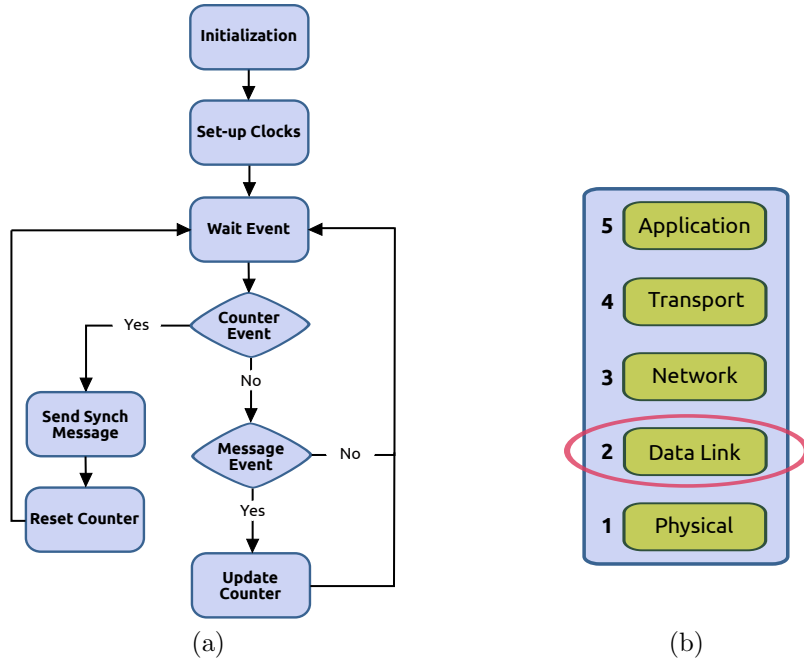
Initialization

Set-up Clocks

Wait Event

Counter Event

Yes

No

Send Synch Message

Reset Counter

Message Event

No

Yes

Update Counter

(a)

5 Application

4 Transport

3 Network

2 Data Link

1 Physical

(b)